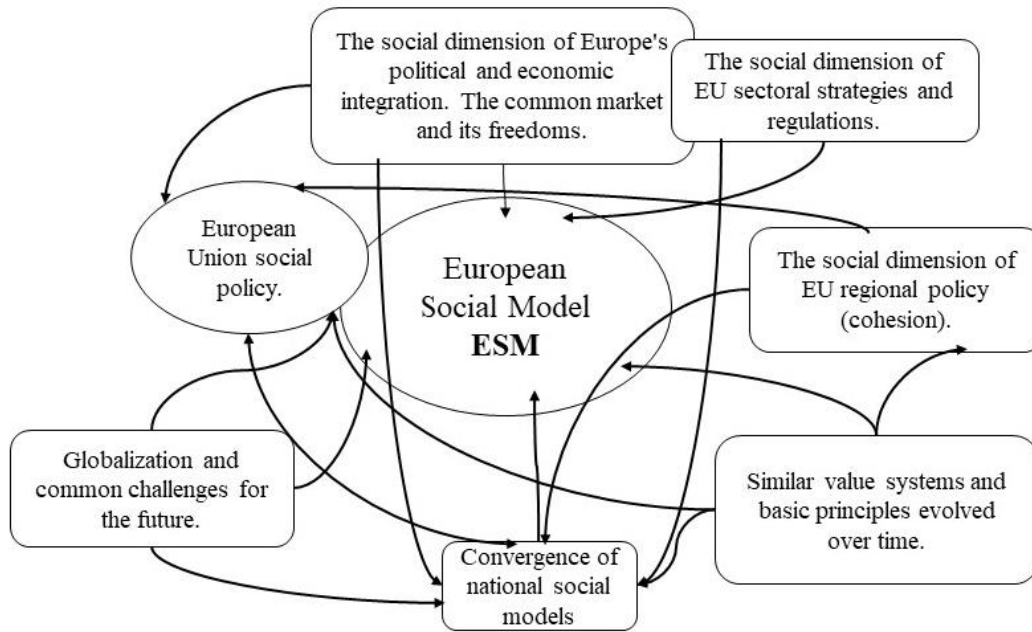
The social dimension of Europe's political and economic integration. The common market and its freedoms.

The social dimension of EU sectoral strategies and regulations.

European Union social policy.

European Social Model
**ESM**

The social dimension of EU regional policy (cohesion).

Globalization and common challenges for the future.

Similar value systems and basic principles evolved over time.

Convergence of national social models